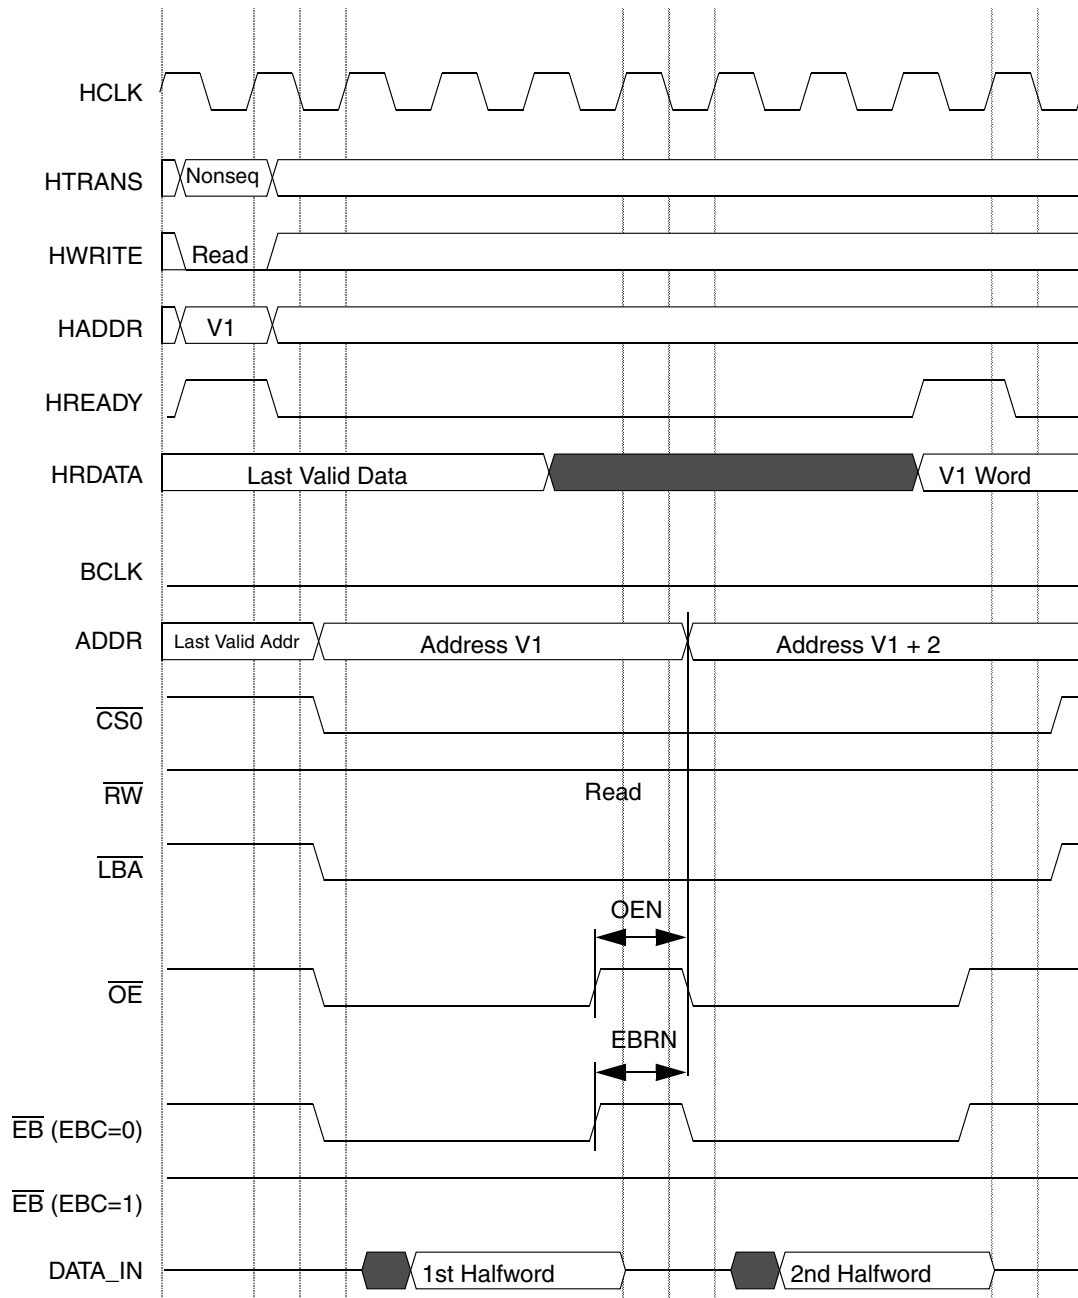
HCLK

HTRANS Nonseq

HWRITE Read

HADDR V1

HREADY

HRDATA Last Valid Data V1 Word

BCLK

ADDR Last Valid Addr Address V1 Address V1 + 2

$\overline{CS0}$

$\overline{RW}$ Read

$\overline{LBA}$

OEN

$\overline{OE}$

EBRN

$\overline{EB}$ (EBC=0)

$\overline{EB}$ (EBC=1)

DATA_IN 1st Halfword 2nd Halfword